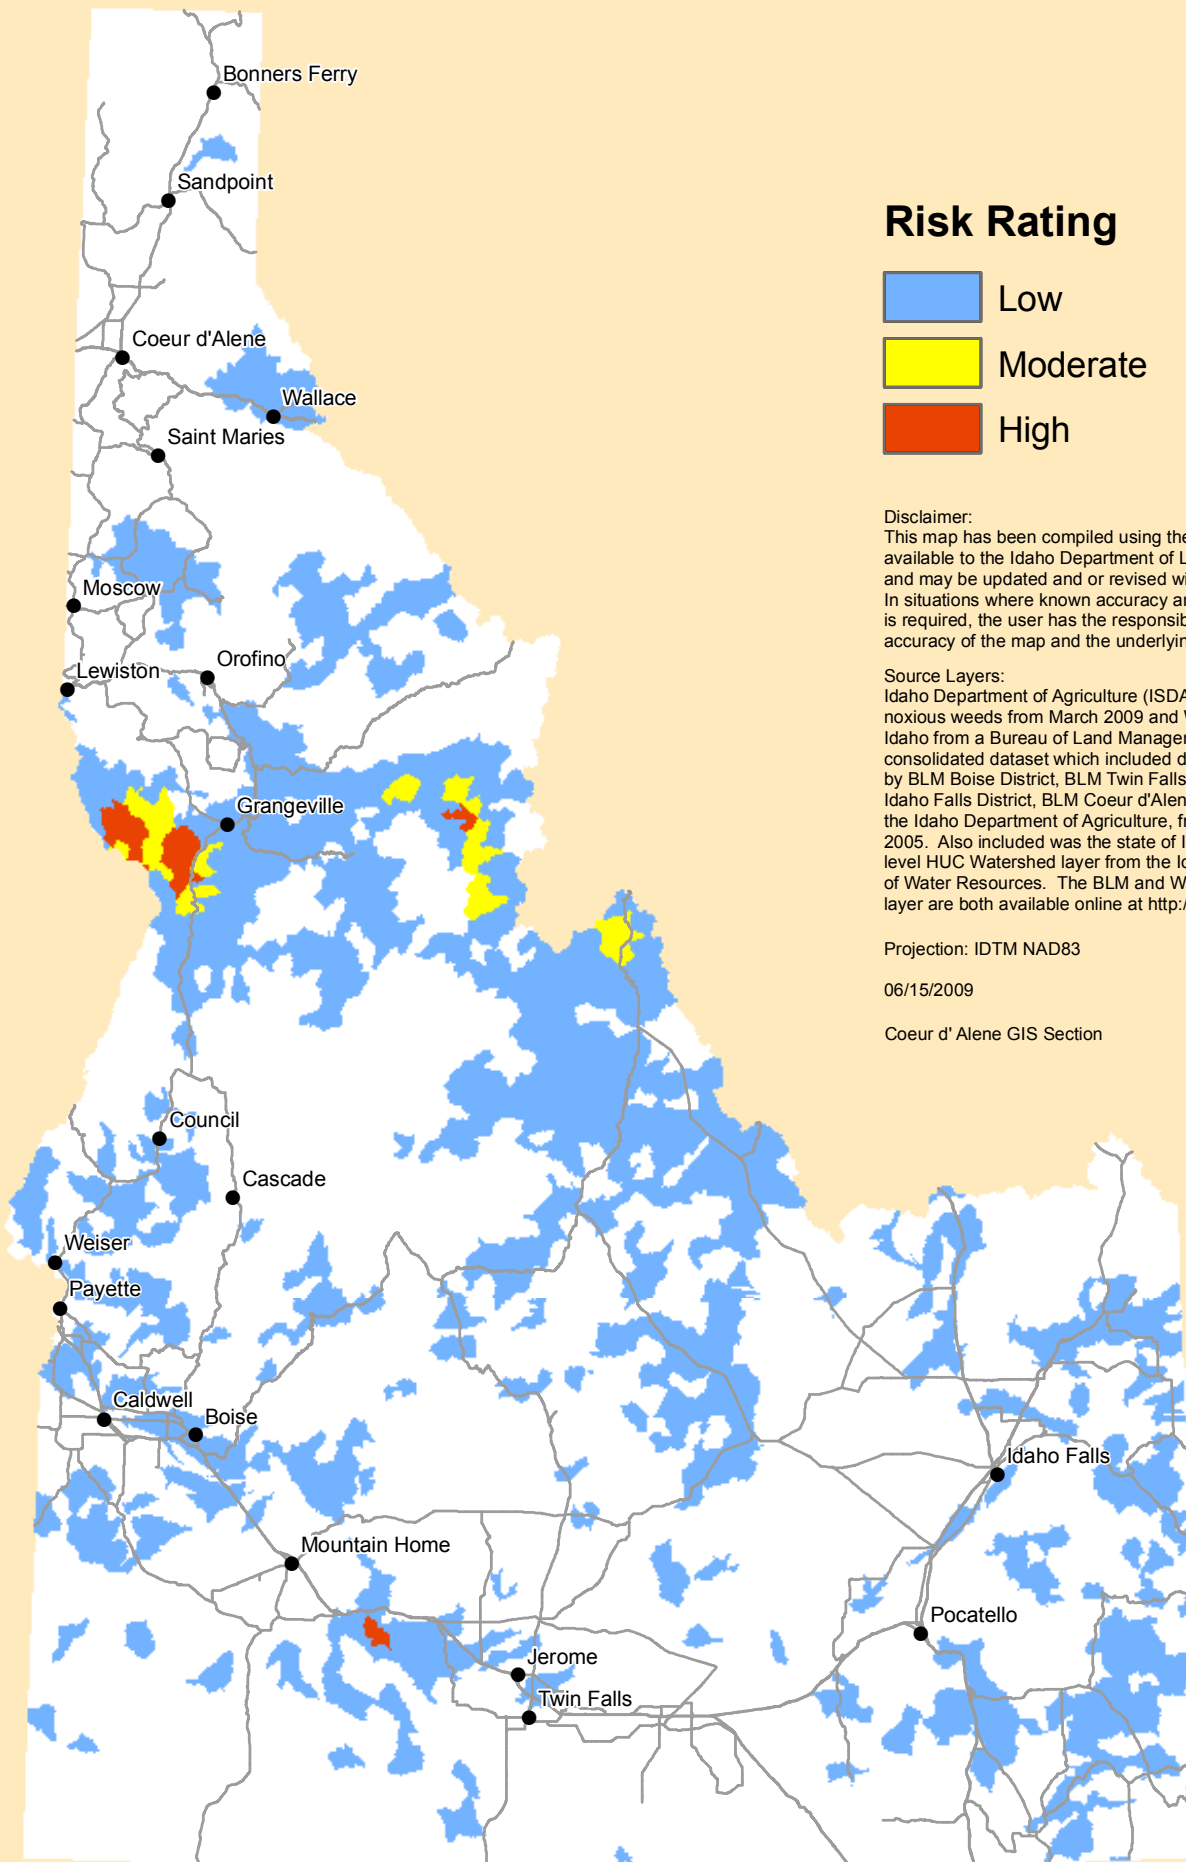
Bonners Ferry
Sandpoint
Coeur d'Alene
Wallace
Saint Maries
Moscow
Lewiston
Orofino
Grangeville
Council
Cascade
Weiser
Payette
Caldwell
Boise
Mountain Home
Jerome
Twin Falls
Idaho Falls
Pocatello

Risk Rating

Low

Moderate

High

Disclaimer:
This map has been compiled using the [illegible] available to the Idaho Department of L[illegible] and may be updated and or revised w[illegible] In situations where known accuracy a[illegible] is required, the user has the responsib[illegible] accuracy of the map and the underlyi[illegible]

Source Layers:
Idaho Department of Agriculture (ISDA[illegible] noxious weeds from March 2009 and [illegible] Idaho from a Bureau of Land Manage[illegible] consolidated dataset which included d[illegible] by BLM Boise District, BLM Twin Falls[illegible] Idaho Falls District, BLM Coeur d'Alen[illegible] the Idaho Department of Agriculture, f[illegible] 2005. Also included was the state of I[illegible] level HUC Watershed layer from the I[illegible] of Water Resources. The BLM and W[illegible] layer are both available online at http:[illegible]

Projection: IDTM NAD83

06/15/2009

Coeur d' Alene GIS Section